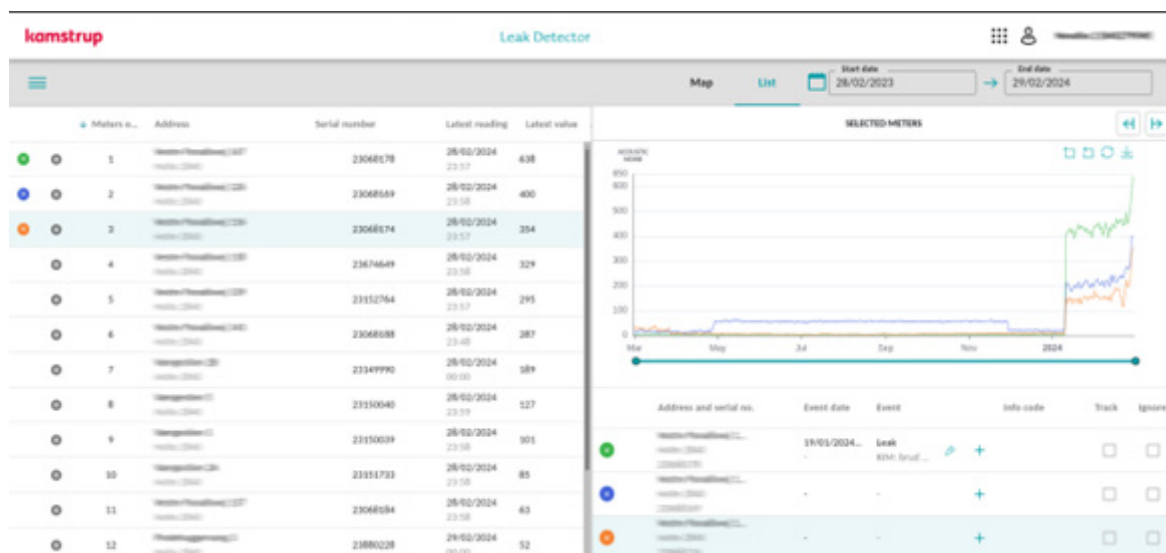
kamstrup

Leak Detector

Map List Start date 28/02/2023 → End date 29/02/2024

| | | Meters o... | Address | Serial number | Latest reading | Latest value |
|---|---|---|---|---|---|---|
| | | 1 | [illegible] | 23068178 | 28/02/2024 23:57 | 638 |
| | | 2 | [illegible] | 23068559 | 28/02/2024 23:58 | 400 |
| | | 3 | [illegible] | 23068174 | 28/02/2024 23:57 | 354 |
| | | 4 | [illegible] | 23674649 | 28/02/2024 23:58 | 329 |
| | | 5 | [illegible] | 23152764 | 28/02/2024 23:57 | 295 |
| | | 6 | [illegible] | 23068188 | 28/02/2024 23:48 | 287 |
| | | 7 | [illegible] | 23149990 | 28/02/2024 00:00 | 189 |
| | | 8 | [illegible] | 23150040 | 28/02/2024 23:59 | 127 |
| | | 9 | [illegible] | 23150039 | 28/02/2024 23:58 | 101 |
| | | 10 | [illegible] | 23151733 | 28/02/2024 23:58 | 85 |
| | | 11 | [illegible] | 23068184 | 28/02/2024 23:58 | 63 |
| | | 12 | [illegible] | 23880228 | 29/02/2024 00:00 | 52 |

SELECTED METERS

ACOUSTIC NOISE
650
600
500
400
300
200
100
0
Mar May Jul Sep Nov 2024

| | Address and serial no. | Event date | Event | Info code | Track | Ignore |
|---|---|---|---|---|---|---|
| | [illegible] | 19/01/2024... - | Leak KIM: brud... | | | |
| | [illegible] | - | - | | | |
| | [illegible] | - | - | | | |